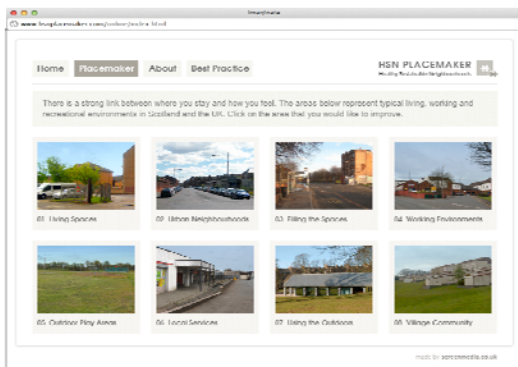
hsnplacemaker

www.hsnplacemaker.com/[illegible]/index.html

Home Placemaker About Best Practice

HSN PLACEMAKER
Healthy Sustainable Neighbourhoods

There is a strong link between where you stay and how you feel. The areas below represent typical living, working and recreational environments in Scotland and the UK. Click on the area that you would like to improve.

01. Living Spaces

02. Urban Neighbourhoods

03. Filling the Spaces

04. Working Environments

05. Outdoor Play Areas

06. Local Services

07. Using the Outdoors

08. Village Community

made by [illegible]media.co.uk